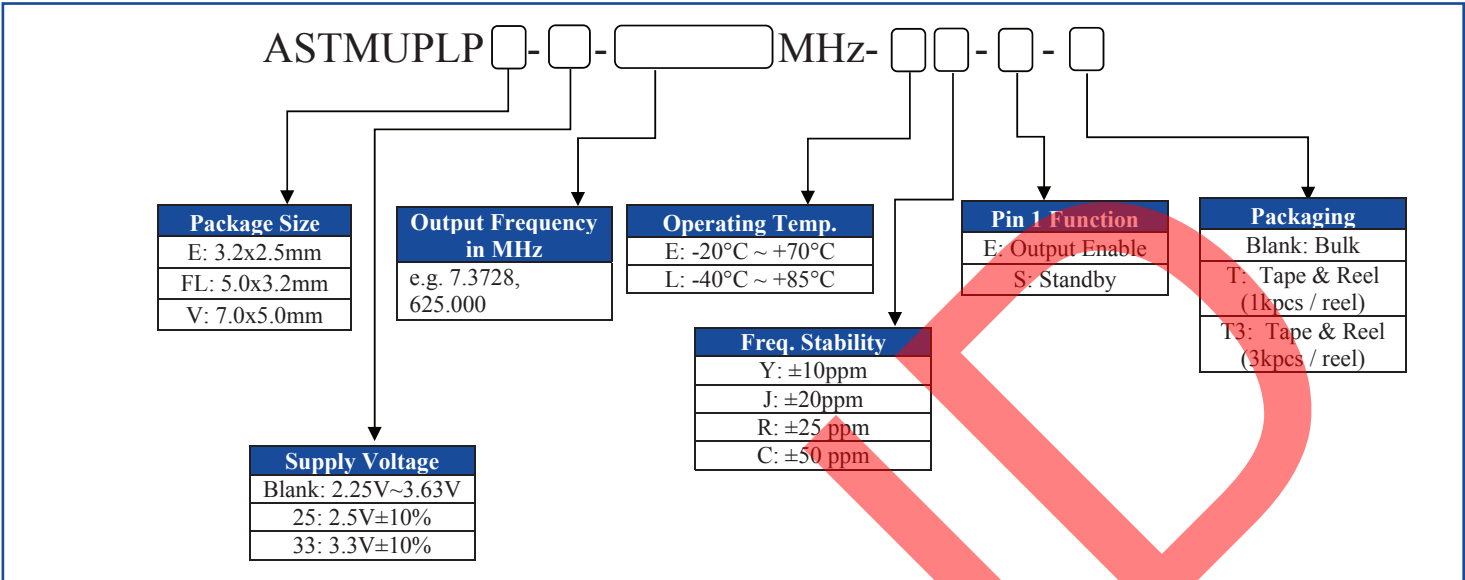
ASTMUPLP[ ]-[ ]-[ ]MHz-[ ][ ]-[ ]-[ ]

| Package Size |
|---|
| E: 3.2x2.5mm |
| FL: 5.0x3.2mm |
| V: 7.0x5.0mm |

| Output Frequency in MHz |
|---|
| e.g. 7.3728, 625.000 |

| Operating Temp. |
|---|
| E: -20°C ~ +70°C |
| L: -40°C ~ +85°C |

| Pin 1 Function |
|---|
| E: Output Enable |
| S: Standby |

| Packaging |
|---|
| Blank: Bulk |
| T: Tape & Reel (1kpcs / reel) |
| T3: Tape & Reel (3kpcs / reel) |

| Freq. Stability |
|---|
| Y: ±10ppm |
| J: ±20ppm |
| R: ±25 ppm |
| C: ±50 ppm |

| Supply Voltage |
|---|
| Blank: 2.25V~3.63V |
| 25: 2.5V±10% |
| 33: 3.3V±10% |